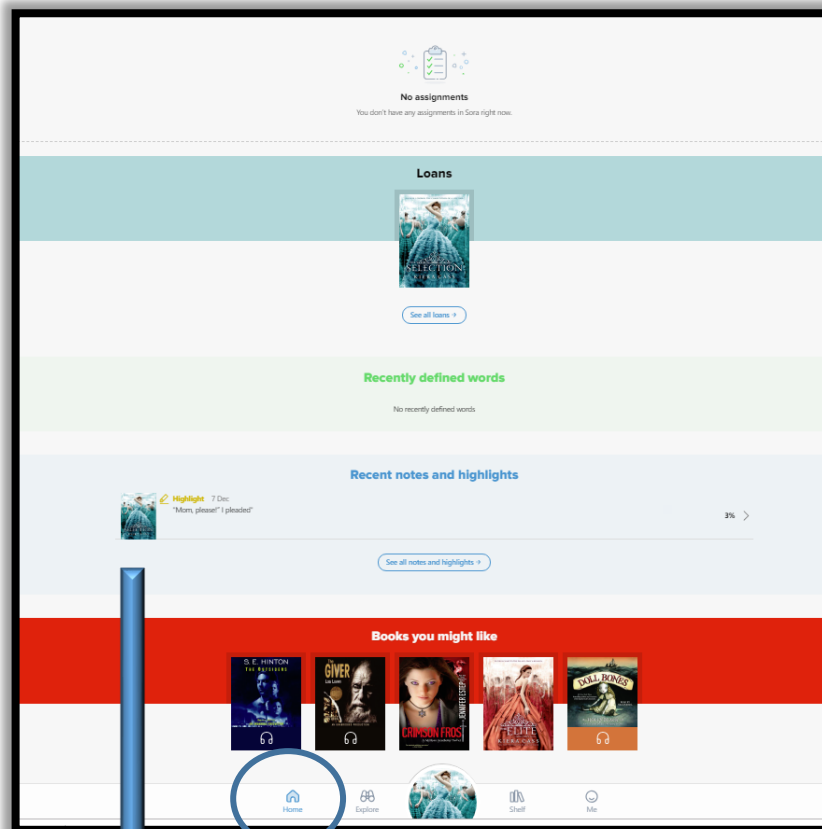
No assignments

You don't have any assignments in Sora right now.

Loans

THE SELECTION KIERA CASS

See all loans →

Recently defined words

No recently defined words

Recent notes and highlights

Highlight 7 Dec
"Mom, please!" I pleaded"

3%

See all notes and highlights →

Books you might like

S. E. HINTON THE OUTSIDERS

The GIVER Lois Lowry

CRIMSON FROST JENNIFER ESTEP

THE ELITE KIERA CASS

DOLL BONES

Home

Explore

Shelf

Me